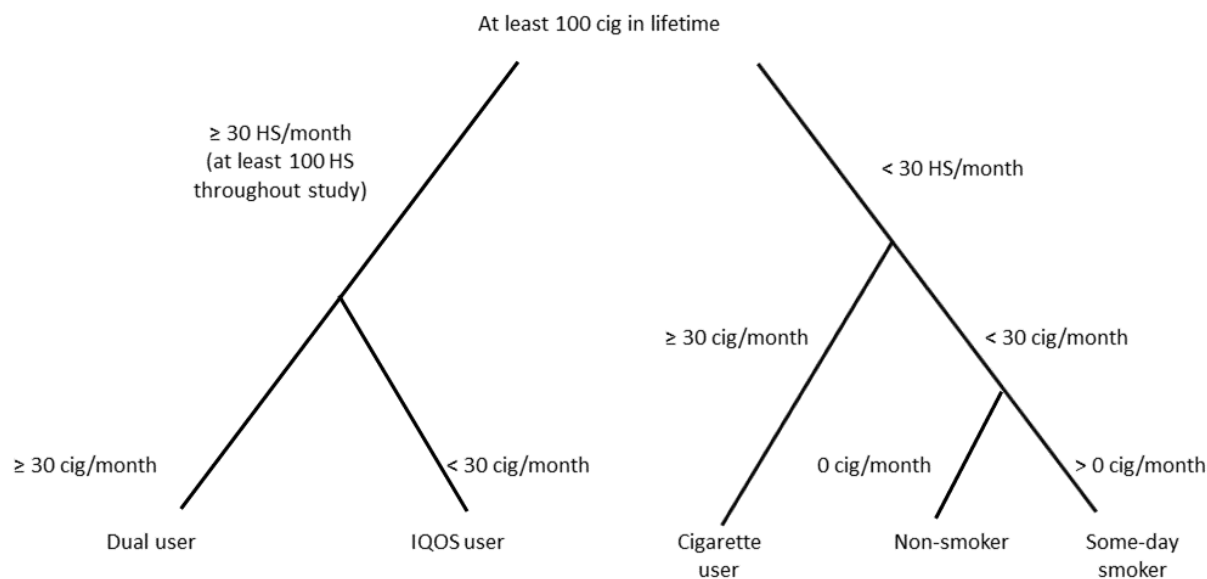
At least 100 cig in lifetime

≥ 30 HS/month (at least 100 HS throughout study)

< 30 HS/month

≥ 30 cig/month

< 30 cig/month

≥ 30 cig/month

< 30 cig/month

0 cig/month

> 0 cig/month

Dual user

IQOS user

Cigarette user

Non-smoker

Some-day smoker